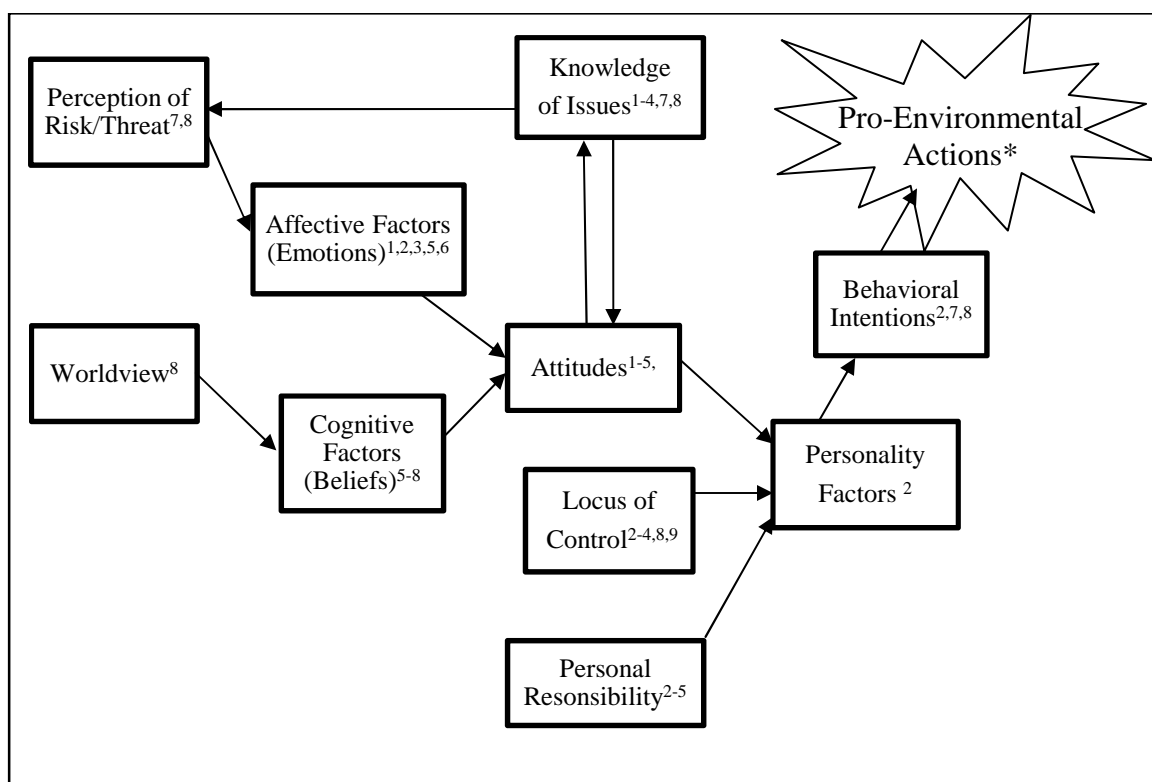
Knowledge of Issues$^{1-4,7,8}$

Perception of Risk/Threat$^{7,8}$

Pro-Environmental Actions*

Affective Factors (Emotions)$^{1,2,3,5,6}$

Behavioral Intentions$^{2,7,8}$

Worldview$^{8}$

Attitudes$^{1-5,}$

Cognitive Factors (Beliefs)$^{5-8}$

Personality Factors $^{2}$

Locus of Control$^{2-4,8,9}$

Personal Resonsibility$^{2-5}$